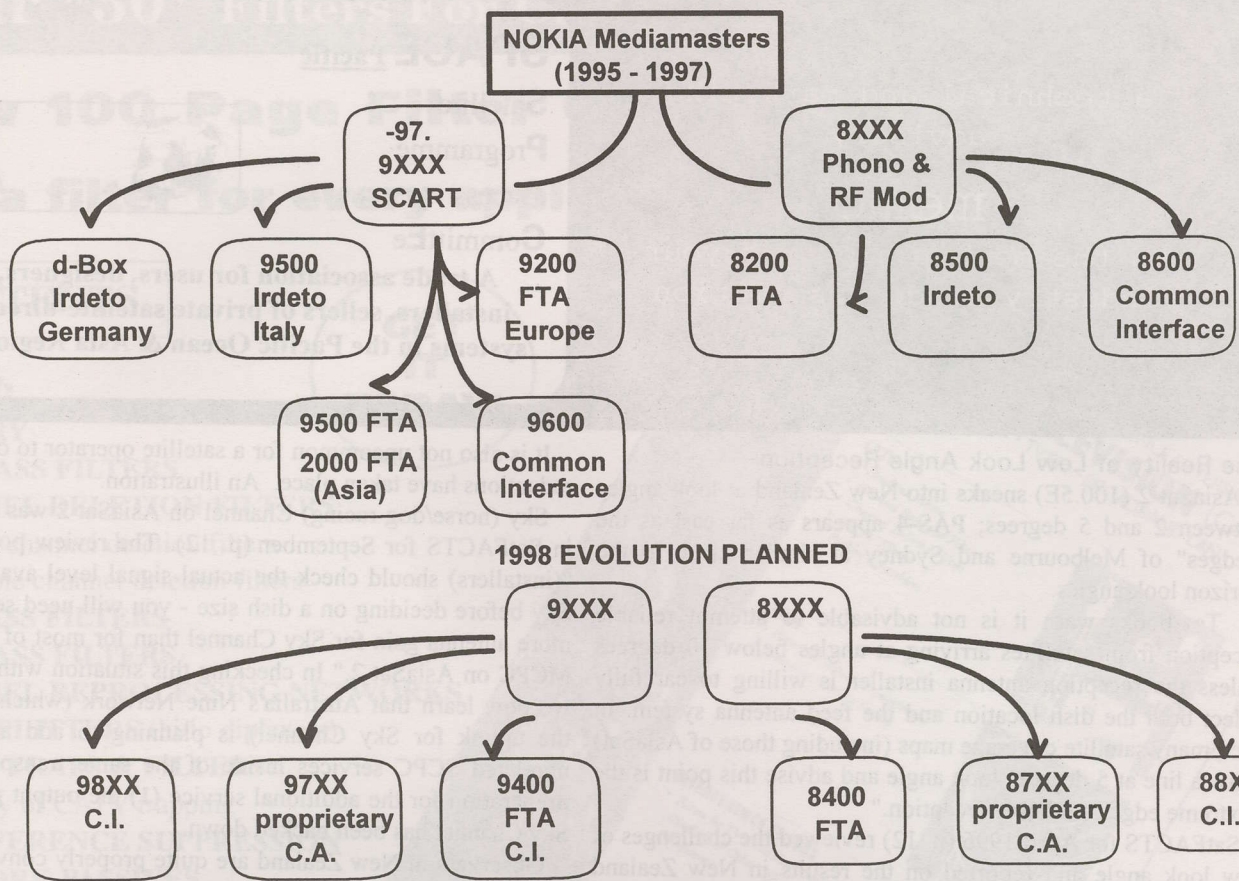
NOKIA Mediamasters (1995 - 1997)

-97. 9XXX SCART

8XXX Phono & RF Mod

d-Box Irdeto Germany

9500 Irdeto Italy

9200 FTA Europe

8200 FTA

8500 Irdeto

8600 Common Interface

9500 FTA 2000 FTA (Asia)

9600 Common Interface

1998 EVOLUTION PLANNED

9XXX

8XXX

98XX C.I.

97XX proprietary C.A.

9400 FTA C.I.

8400 FTA

87XX proprietary C.A.

88X C.I.